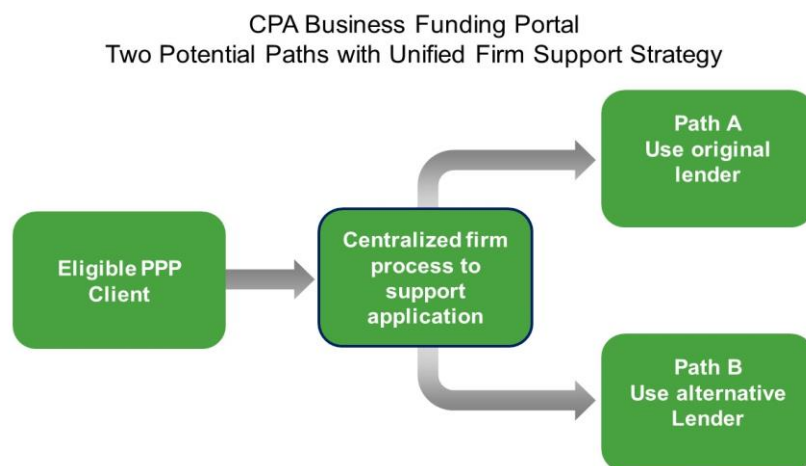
CPA Business Funding Portal
Two Potential Paths with Unified Firm Support Strategy

Eligible PPP Client

Centralized firm process to support application

Path A
Use original lender

Path B
Use alternative Lender